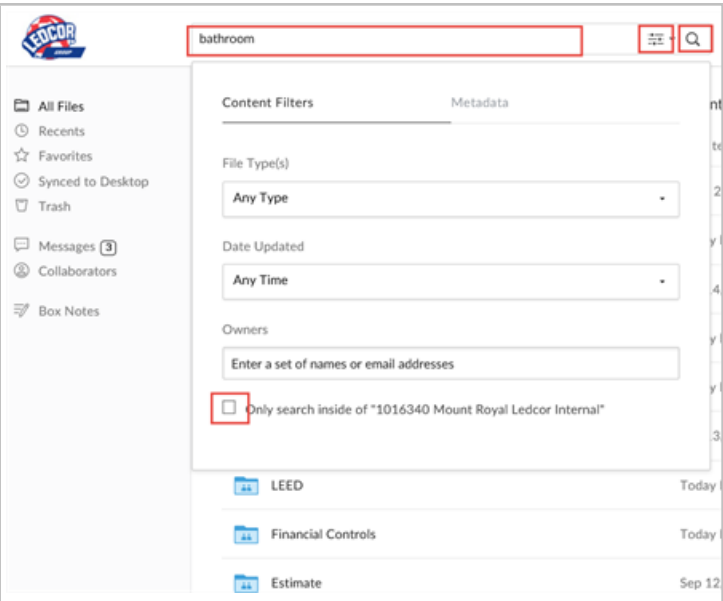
LEDCOR GROUP

bathroom

All Files
Recents
Favorites
Synced to Desktop
Trash

Messages 3
Collaborators

Box Notes

Content Filters

Metadata

File Type(s)

Any Type

Date Updated

Any Time

Owners

Enter a set of names or email addresses

Only search inside of "1016340 Mount Royal Ledcor Internal"

LEED

Today

Financial Controls

Today

Estimate

Sep 12